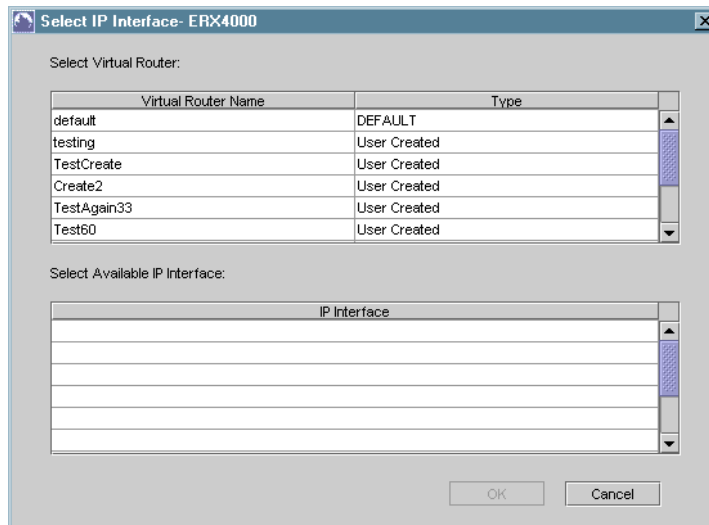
Select IP Interface- ERX4000

Select Virtual Router:

| Virtual Router Name | Type |
|---|---|
| default | DEFAULT |
| testing | User Created |
| TestCreate | User Created |
| Create2 | User Created |
| TestAgain33 | User Created |
| Test60 | User Created |

Select Available IP Interface:

| IP Interface |
|---|
| |

OK Cancel